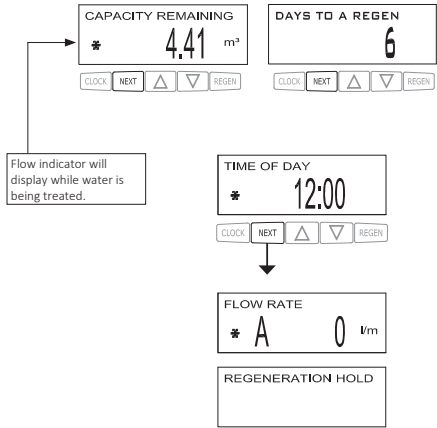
CAPACITY REMAINING
✱ 4.41 m³
CLOCK NEXT △ ▽ REGEN

DAYS TO A REGEN
6
CLOCK NEXT △ ▽ REGEN

Flow indicator will display while water is being treated.

TIME OF DAY
✱ 12:00
CLOCK NEXT △ ▽ REGEN

FLOW RATE
✱ A 0 l/m

REGENERATION HOLD